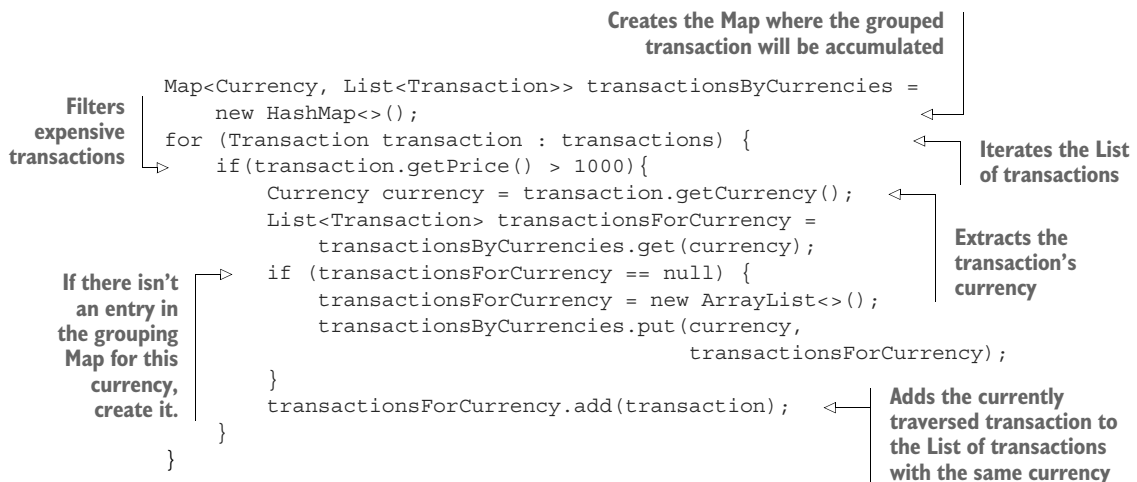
Creates the Map where the grouped transaction will be accumulated

```
Map<Currency, List<Transaction>> transactionsByCurrencies =
    new HashMap<>();
for (Transaction transaction : transactions) {
    if(transaction.getPrice() > 1000){
        Currency currency = transaction.getCurrency();
        List<Transaction> transactionsForCurrency =
            transactionsByCurrencies.get(currency);
        if (transactionsForCurrency == null) {
            transactionsForCurrency = new ArrayList<>();
            transactionsByCurrencies.put(currency,
                                         transactionsForCurrency);
        }
        transactionsForCurrency.add(transaction);
    }
}
```

Filters expensive transactions

Iterates the List of transactions

Extracts the transaction's currency

If there isn't an entry in the grouping Map for this currency, create it.

Adds the currently traversed transaction to the List of transactions with the same currency